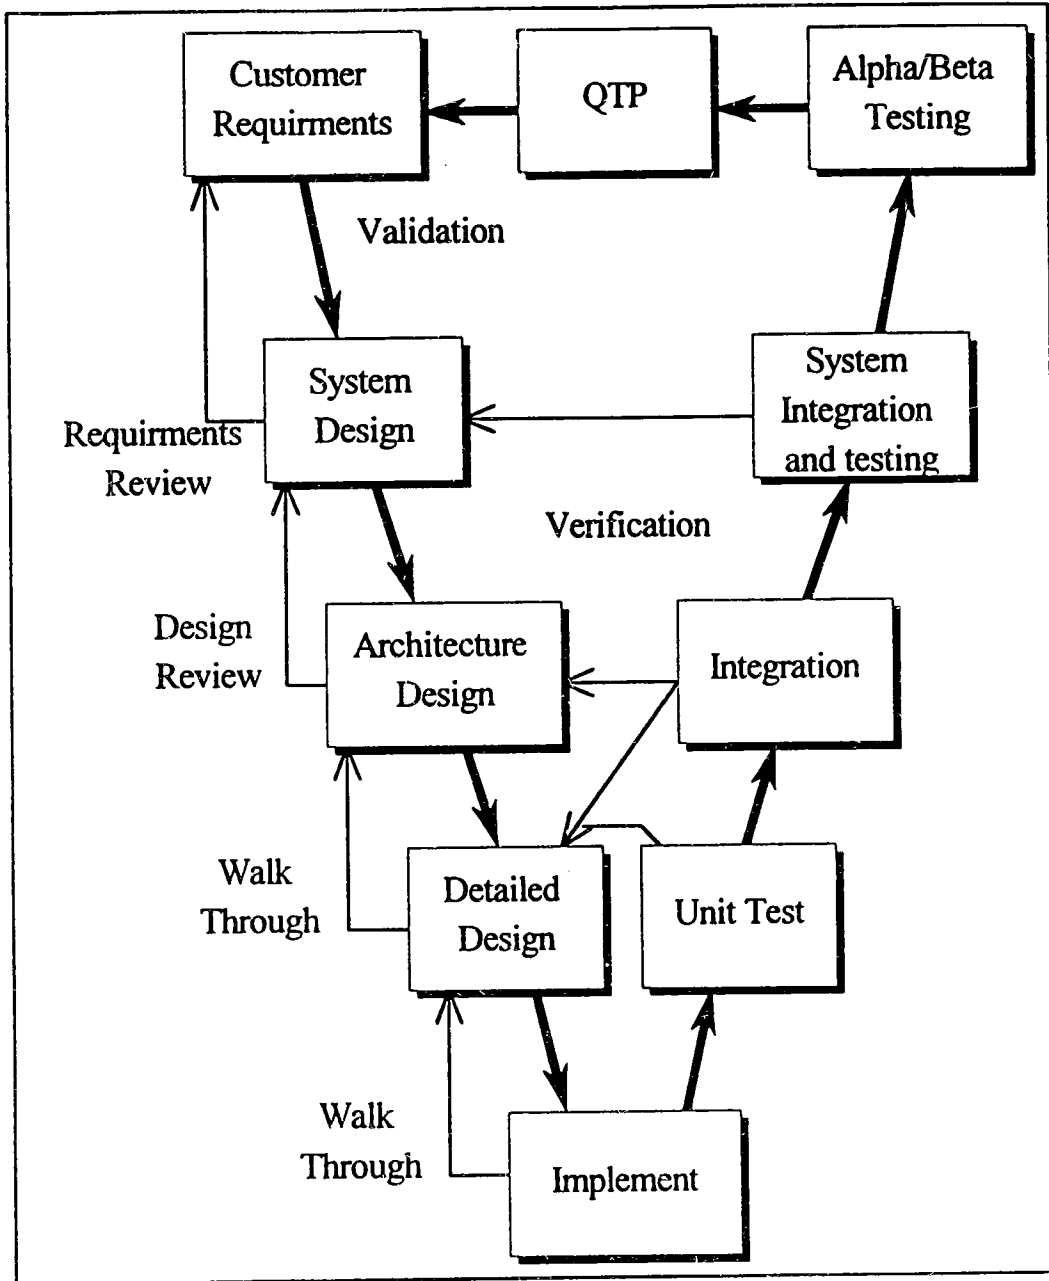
Customer Requirments

QTP

Alpha/Beta Testing

Validation

System Design

System Integration and testing

Requirments Review

Verification

Design Review

Architecture Design

Integration

Walk Through

Detailed Design

Unit Test

Walk Through

Implement